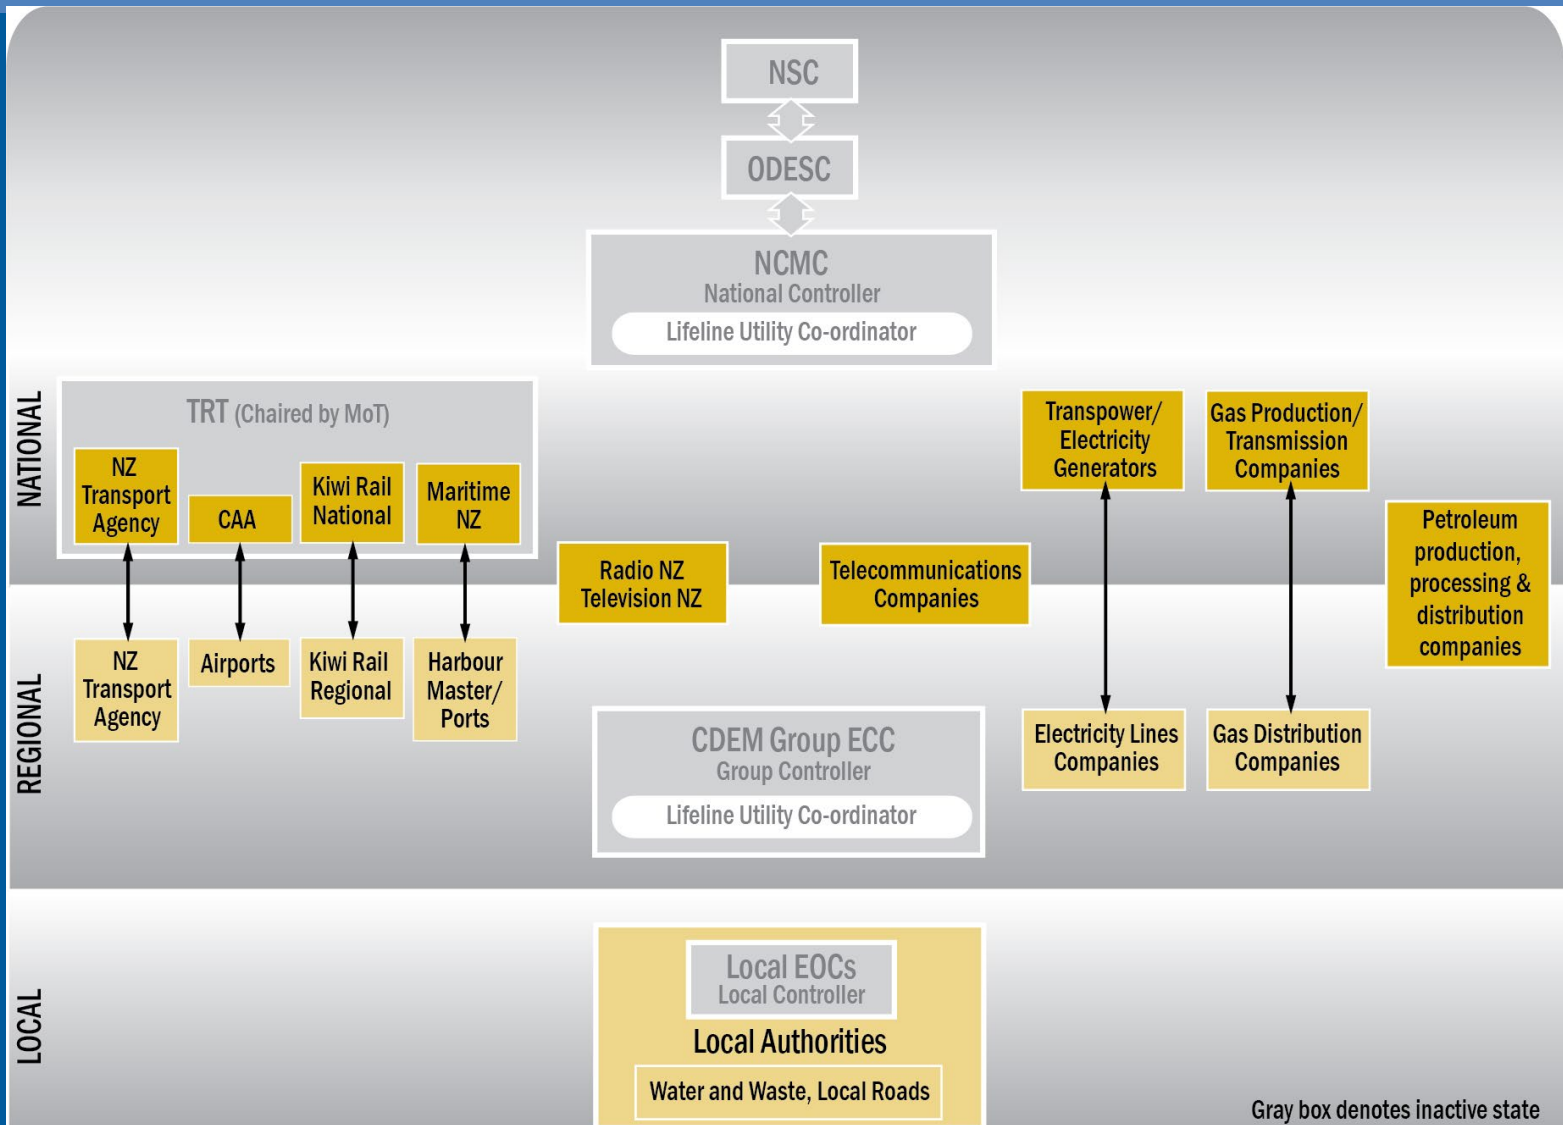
NSC

ODESC

NCMC
National Controller
Lifeline Utility Co-ordinator

NATIONAL

TRT (Chaired by MoT)

NZ Transport Agency

CAA

Kiwi Rail National

Maritime NZ

Radio NZ Television NZ

Telecommunications Companies

Transpower/ Electricity Generators

Gas Production/ Transmission Companies

Petroleum production, processing & distribution companies

REGIONAL

NZ Transport Agency

Airports

Kiwi Rail Regional

Harbour Master/ Ports

CDEM Group ECC
Group Controller
Lifeline Utility Co-ordinator

Electricity Lines Companies

Gas Distribution Companies

LOCAL

Local EOCs
Local Controller
Local Authorities
Water and Waste, Local Roads

Gray box denotes inactive state